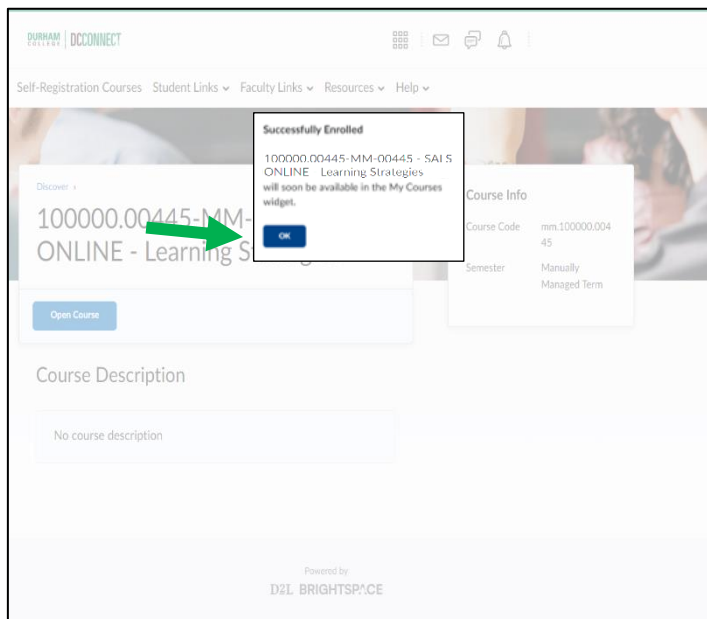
DURHAM COLLEGE | DCCONNECT

Self-Registration Courses Student Links Faculty Links Resources Help

Successfully Enrolled

100000.00445-MM-00445 - SALS ONLINE Learning Strategies will soon be available in the My Courses widget.

OK

Discover ›

100000.00445-MM-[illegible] ONLINE - Learning S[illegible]

Open Course

Course Info

Course Code mm.100000.00445

Semester Manually Managed Term

Course Description

No course description

Powered by

D2L BRIGHTSPACE